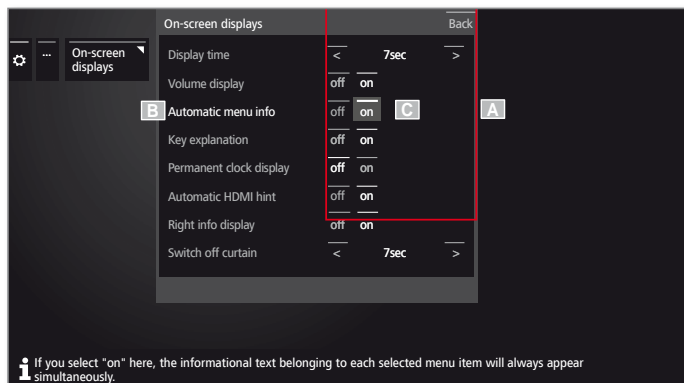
On-screen displays

Back

On-screen displays

Display time < 7sec >

Volume display off on

B Automatic menu info off on C A

Key explanation off on

Permanent clock display off on

Automatic HDMI hint off on

Right info display off on

Switch off curtain < 7sec >

If you select "on" here, the informational text belonging to each selected menu item will always appear simultaneously.